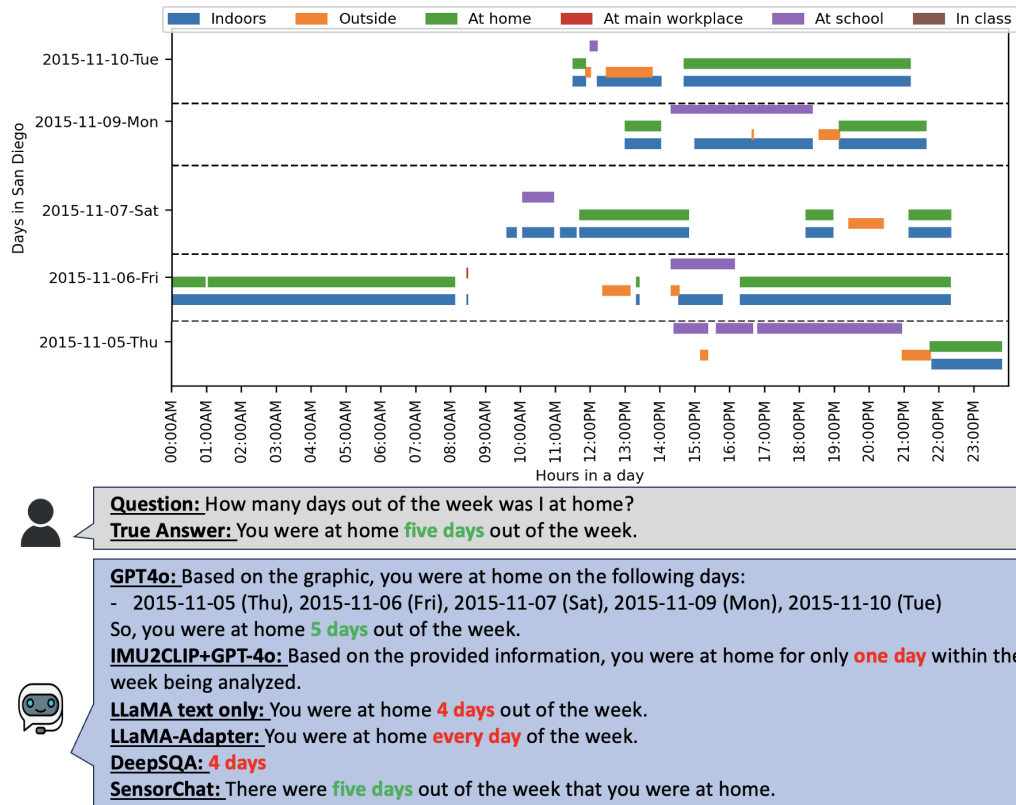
Indoors Outside At home At main workplace At school In class

Days in San Diego

2015-11-10-Tue
2015-11-09-Mon
2015-11-07-Sat
2015-11-06-Fri
2015-11-05-Thu

00:00AM 01:00AM 02:00AM 03:00AM 04:00AM 05:00AM 06:00AM 07:00AM 08:00AM 09:00AM 10:00AM 11:00AM 12:00PM 13:00PM 14:00PM 15:00PM 16:00PM 17:00PM 18:00PM 19:00PM 20:00PM 21:00PM 22:00PM 23:00PM

Hours in a day

Question: How many days out of the week was I at home?
True Answer: You were at home five days out of the week.

GPT4o: Based on the graphic, you were at home on the following days:
- 2015-11-05 (Thu), 2015-11-06 (Fri), 2015-11-07 (Sat), 2015-11-09 (Mon), 2015-11-10 (Tue)
So, you were at home 5 days out of the week.
IMU2CLIP+GPT-4o: Based on the provided information, you were at home for only one day within the week being analyzed.
LLaMA text only: You were at home 4 days out of the week.
LLaMA-Adapter: You were at home every day of the week.
DeepSQA: 4 days
SensorChat: There were five days out of the week that you were at home.